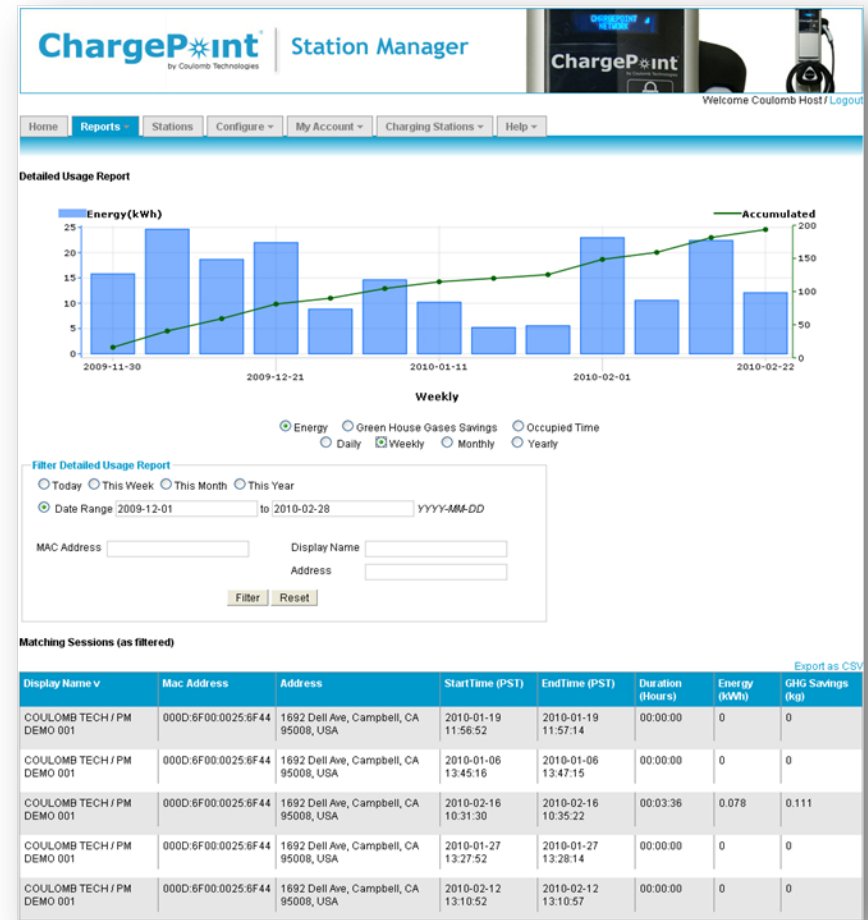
ChargePoint by Coulomb Technologies | Station Manager

CHARGEPOINT NETWORK
ChargePoint by Coulomb Technologies

Welcome Coulomb Host / Logout

Home | Reports | Stations | Configure | My Account | Charging Stations | Help

Detailed Usage Report

Energy(kWh)
Accumulated

25
20
15
10
5
0

200
150
100
50
0

2009-11-30
2009-12-21
2010-01-11
2010-02-01
2010-02-22

Weekly

Energy  Green House Gases Savings  Occupied Time
Daily  Weekly  Monthly  Yearly

Filter Detailed Usage Report
Today  This Week  This Month  This Year
Date Range 2009-12-01 to 2010-02-28 YYYY-MM-DD

MAC Address
Display Name
Address

Filter  Reset

Matching Sessions (as filtered)

Export as CSV

| Display Name v | Mac Address | Address | StartTime (PST) | EndTime (PST) | Duration (Hours) | Energy (kWh) | GHG Savings (kg) |
|---|---|---|---|---|---|---|---|
| COULOMB TECH / PM DEMO 001 | 000D:6F00:0025:6F44 | 1692 Dell Ave, Campbell, CA 95008, USA | 2010-01-19 11:56:52 | 2010-01-19 11:57:14 | 00:00:00 | 0 | 0 |
| COULOMB TECH / PM DEMO 001 | 000D:6F00:0025:6F44 | 1692 Dell Ave, Campbell, CA 95008, USA | 2010-01-06 13:45:16 | 2010-01-06 13:47:15 | 00:00:00 | 0 | 0 |
| COULOMB TECH / PM DEMO 001 | 000D:6F00:0025:6F44 | 1692 Dell Ave, Campbell, CA 95008, USA | 2010-02-16 10:31:30 | 2010-02-16 10:35:22 | 00:03:36 | 0.078 | 0.111 |
| COULOMB TECH / PM DEMO 001 | 000D:6F00:0025:6F44 | 1692 Dell Ave, Campbell, CA 95008, USA | 2010-01-27 13:27:52 | 2010-01-27 13:28:14 | 00:00:00 | 0 | 0 |
| COULOMB TECH / PM DEMO 001 | 000D:6F00:0025:6F44 | 1692 Dell Ave, Campbell, CA 95008, USA | 2010-02-12 13:10:52 | 2010-02-12 13:10:57 | 00:00:00 | 0 | 0 |